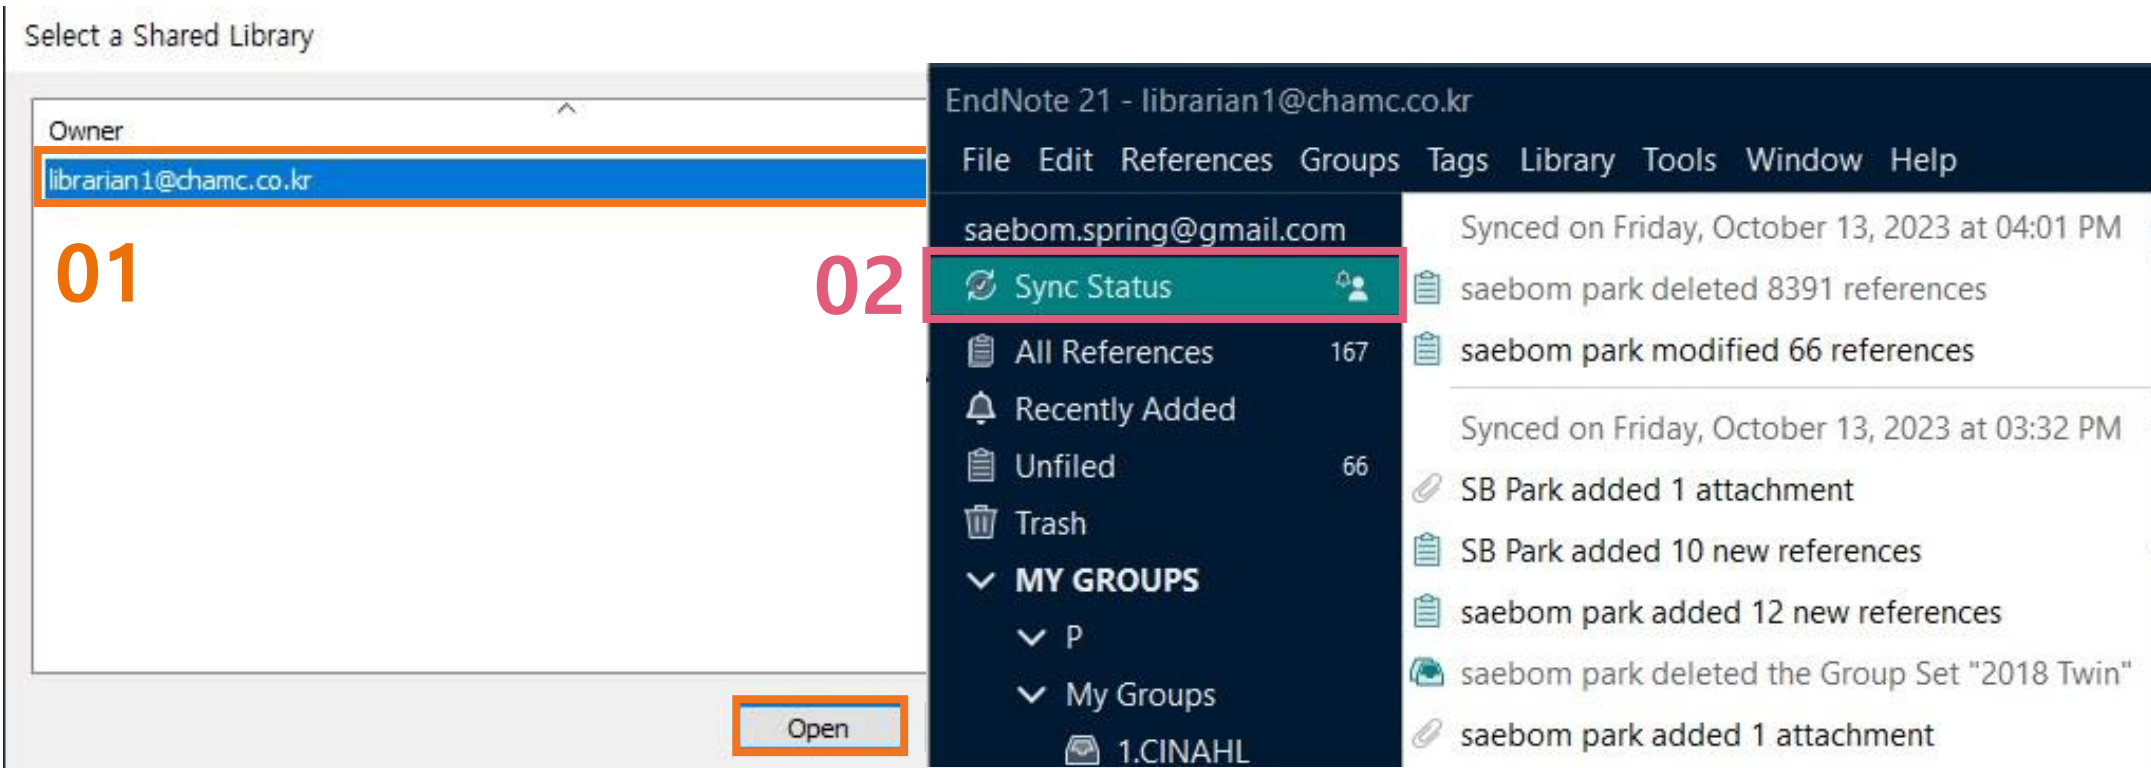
Select a Shared Library

Owner

librarian1@chamc.co.kr

01

Open

EndNote 21 - librarian1@chamc.co.kr

File Edit References Groups Tags Library Tools Window Help

saebom.spring@gmail.com

02

Sync Status

All References 167

Recently Added

Unfiled 66

Trash

MY GROUPS

P

My Groups

1.CINAHL

Synced on Friday, October 13, 2023 at 04:01 PM

saebom park deleted 8391 references

saebom park modified 66 references

Synced on Friday, October 13, 2023 at 03:32 PM

SB Park added 1 attachment

SB Park added 10 new references

saebom park added 12 new references

saebom park deleted the Group Set "2018 Twin"

saebom park added 1 attachment